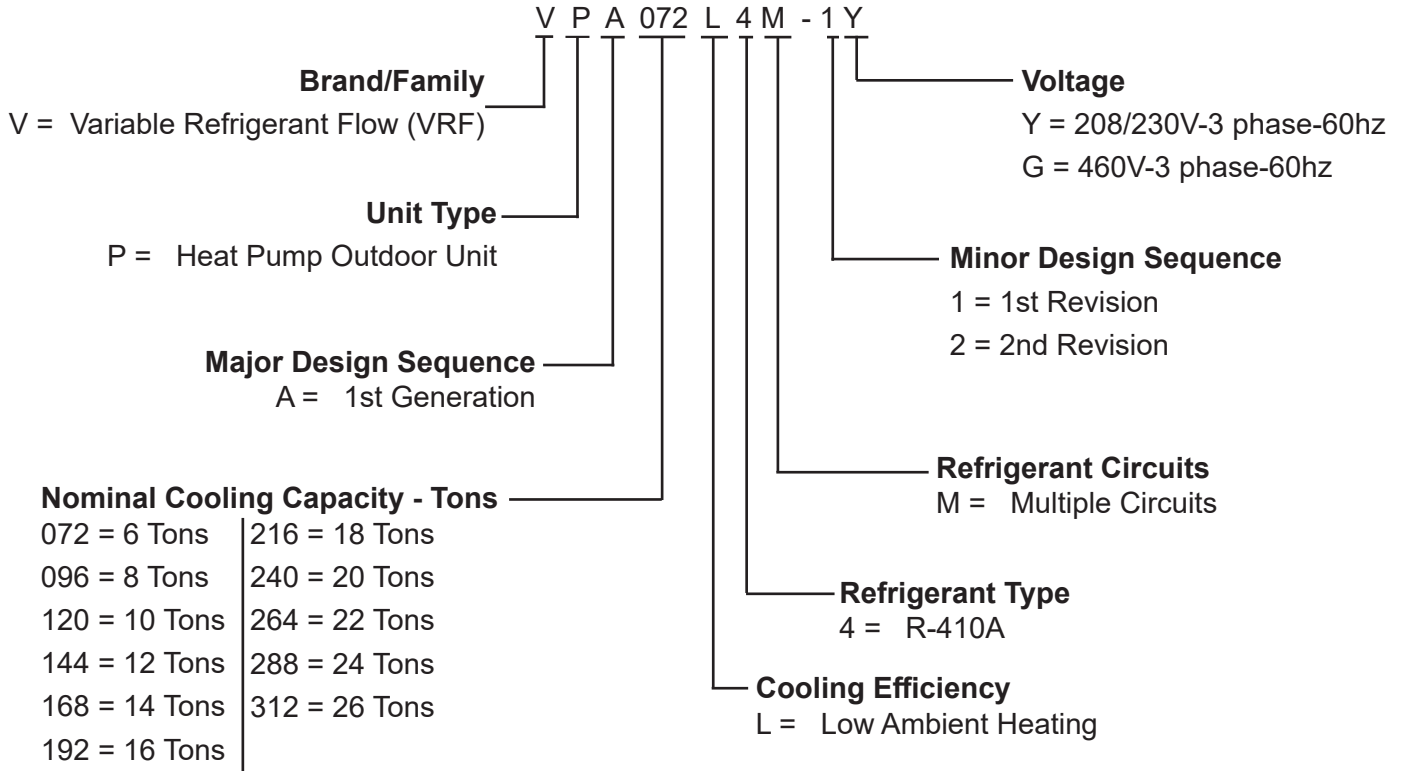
V P A 072 L 4 M - 1 Y

Brand/Family
V = Variable Refrigerant Flow (VRF)

Unit Type
P = Heat Pump Outdoor Unit

Major Design Sequence
A = 1st Generation

Nominal Cooling Capacity - Tons
072 = 6 Tons
096 = 8 Tons
120 = 10 Tons
144 = 12 Tons
168 = 14 Tons
192 = 16 Tons
216 = 18 Tons
240 = 20 Tons
264 = 22 Tons
288 = 24 Tons
312 = 26 Tons

Voltage
Y = 208/230V-3 phase-60hz
G = 460V-3 phase-60hz

Minor Design Sequence
1 = 1st Revision
2 = 2nd Revision

Refrigerant Circuits
M = Multiple Circuits

Refrigerant Type
4 = R-410A

Cooling Efficiency
L = Low Ambient Heating